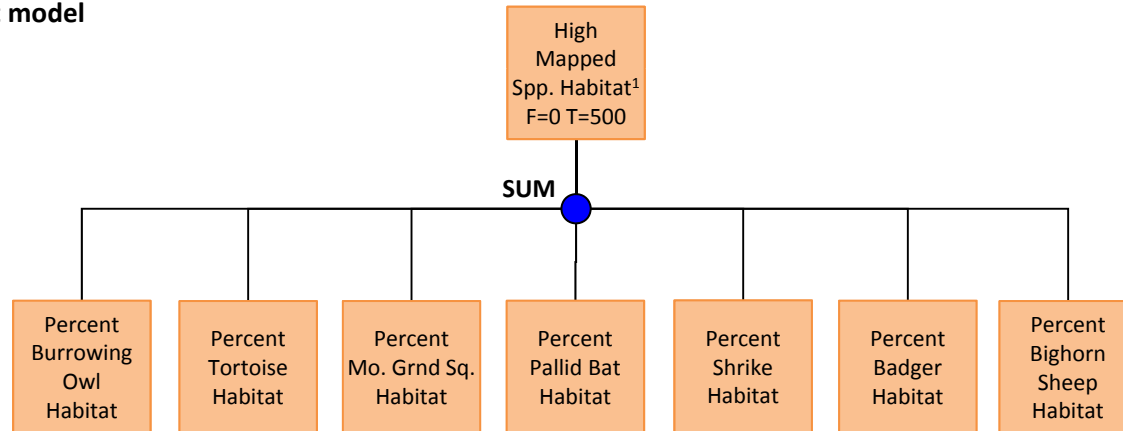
model

High Mapped Spp. Habitat$^1$ F=0 T=500

SUM

Percent Burrowing Owl Habitat

Percent Tortoise Habitat

Percent Mo. Grnd Sq. Habitat

Percent Pallid Bat Habitat

Percent Shrike Habitat

Percent Badger Habitat

Percent Bighorn Sheep Habitat